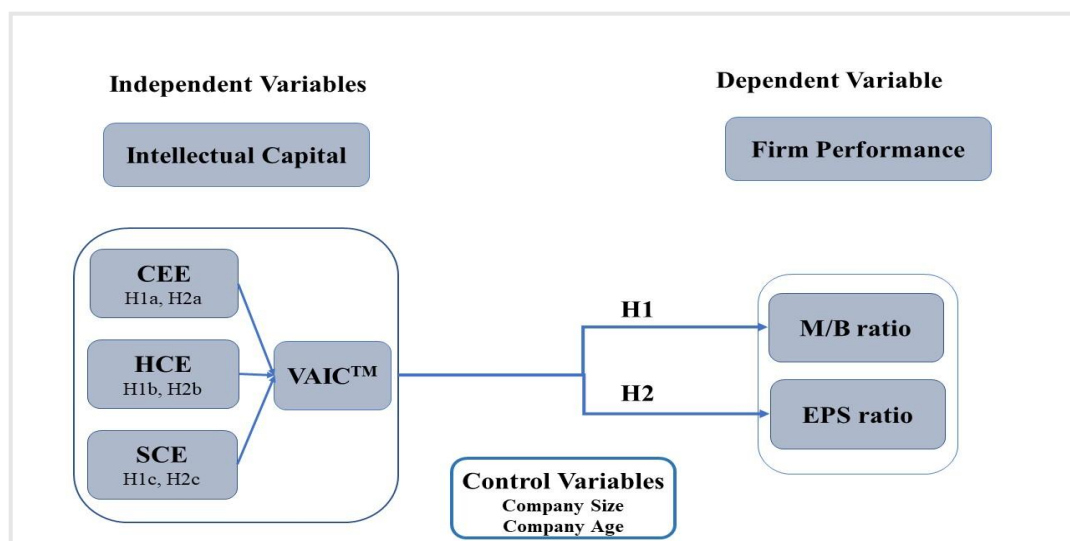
Independent Variables

Intellectual Capital

Dependent Variable

Firm Performance

CEE
H1a, H2a

HCE
H1b, H2b

SCE
H1c, H2c

VAIC™

H1

H2

M/B ratio

EPS ratio

Control Variables
Company Size
Company Age